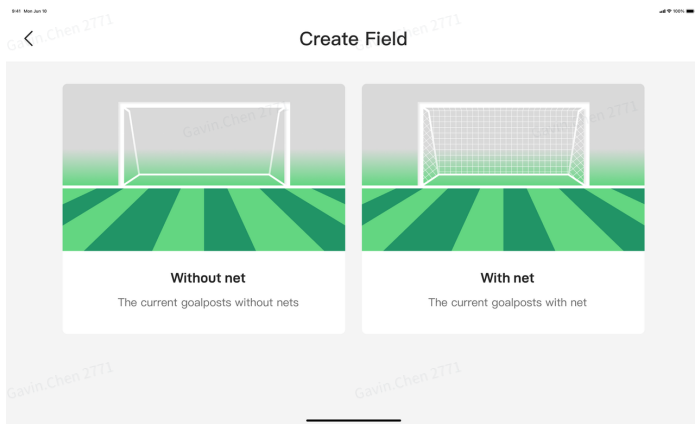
9:41 Mon Jun 10

100%

Gavin.Chen 2771

Create Field

Gavin.Chen 2771

Gavin.Chen 2771

Without net

The current goalposts without nets

With net

The current goalposts with net

Gavin.Chen 2771

Gavin.Chen 2771